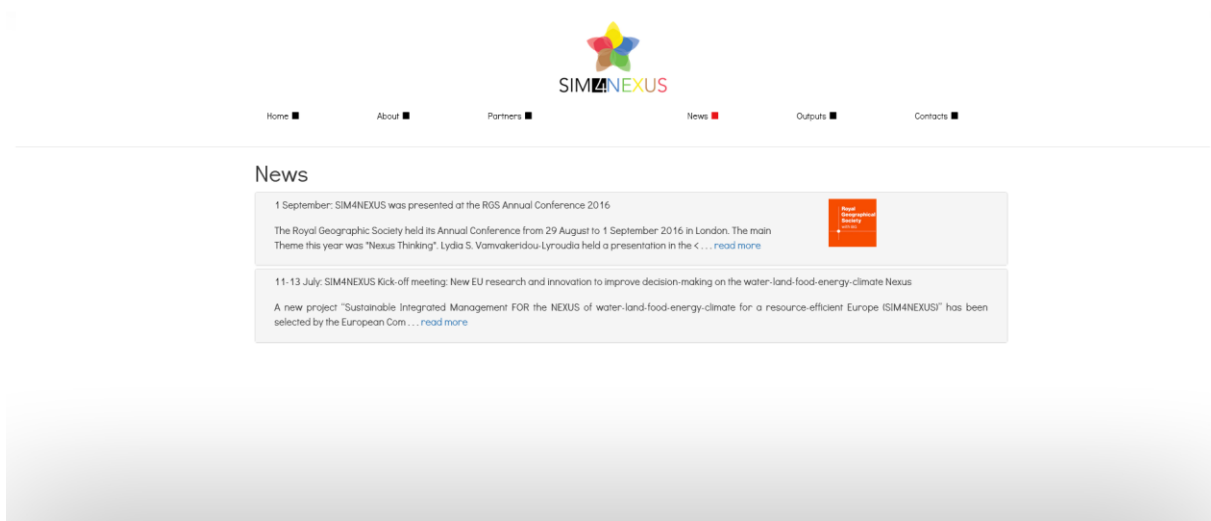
SIM4NEXUS

Home About Partners News Outputs Contacts

News

1 September: SIM4NEXUS was presented at the RGS Annual Conference 2016

The Royal Geographic Society held its Annual Conference from 29 August to 1 September 2016 in London. The main Theme this year was "Nexus Thinking". Lydia S. Vamvakeridou-Lyroudia held a presentation in the < . . . read more

Royal Geographical Society with IBG

11-13 July: SIM4NEXUS Kick-off meeting: New EU research and innovation to improve decision-making on the water-land-food-energy-climate Nexus

A new project "Sustainable Integrated Management FOR the NEXUS of water-land-food-energy-climate for a resource-efficient Europe (SIM4NEXUS)" has been selected by the European Com . . . read more